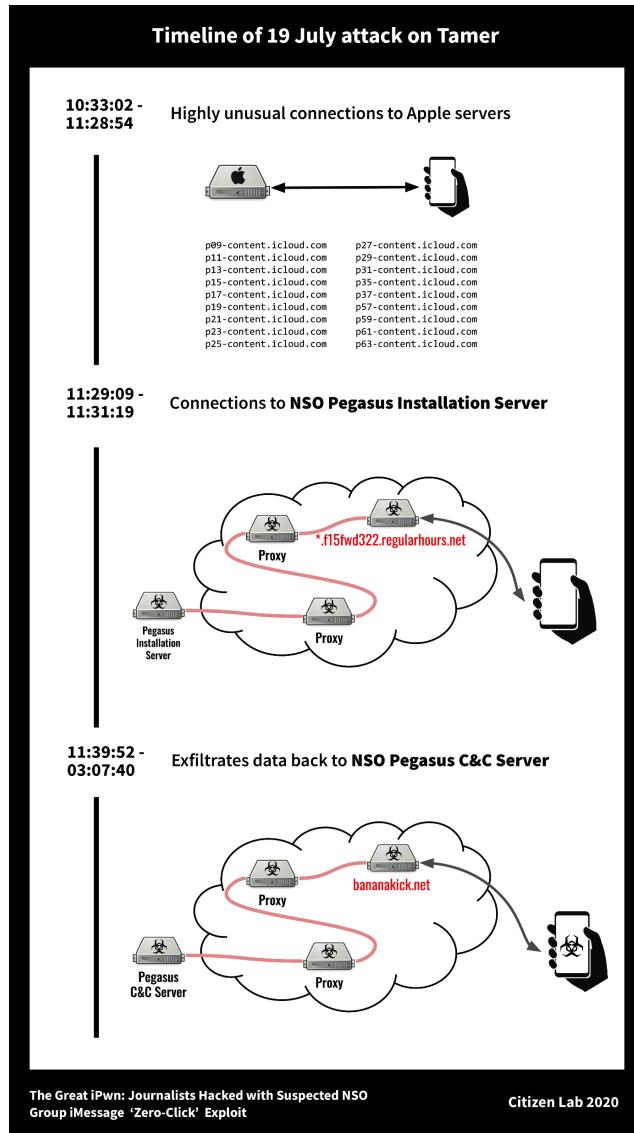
Timeline of 19 July attack on Tamer

10:33:02 - 11:28:54

Highly unusual connections to Apple servers

p09-content.icloud.com
p11-content.icloud.com
p13-content.icloud.com
p15-content.icloud.com
p17-content.icloud.com
p19-content.icloud.com
p21-content.icloud.com
p23-content.icloud.com
p25-content.icloud.com

p27-content.icloud.com
p29-content.icloud.com
p31-content.icloud.com
p35-content.icloud.com
p37-content.icloud.com
p57-content.icloud.com
p59-content.icloud.com
p61-content.icloud.com
p63-content.icloud.com

11:29:09 - 11:31:19

Connections to NSO Pegasus Installation Server

Proxy

*.f15fwd322.regularhours.net

Pegasus Installation Server

Proxy

11:39:52 - 03:07:40

Exfiltrates data back to NSO Pegasus C&C Server

Proxy

bananakick.net

Pegasus C&C Server

Proxy

The Great iPwn: Journalists Hacked with Suspected NSO Group iMessage 'Zero-Click' Exploit

Citizen Lab 2020